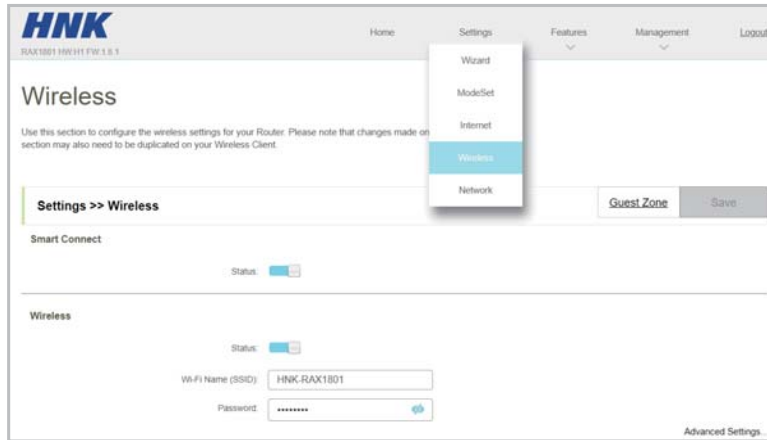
HNK
RAX1801 HW:H1 FW:1.0.1

Home Settings Features Management Logout

Wizard
ModeSet
Internet
Wireless
Network

Wireless

Use this section to configure the wireless settings for your Router. Please note that changes made on section may also need to be duplicated on your Wireless Client.

Settings >> Wireless

Guest Zone Save

Smart Connect

Status:

Wireless

Status:

Wi-Fi Name (SSID): HNK-RAX1801

Password: ••••••••

Advanced Settings...